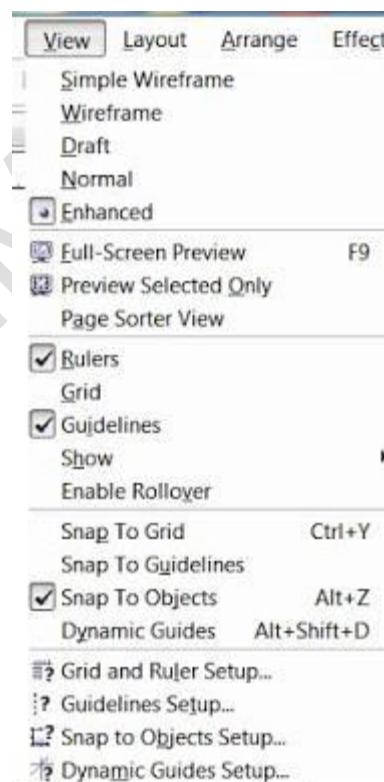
View Layout Arrange Effect

Simple Wireframe
Wireframe
Draft
Normal
Enhanced

Full-Screen Preview F9
Preview Selected Only
Page Sorter View

Rulers
Grid
Guidelines
Show
Enable Rollover

Snap To Grid Ctrl+Y
Snap To Guidelines
Snap To Objects Alt+Z
Dynamic Guides Alt+Shift+D

Grid and Ruler Setup...
Guidelines Setup...
Snap to Objects Setup...
Dynamic Guides Setup...